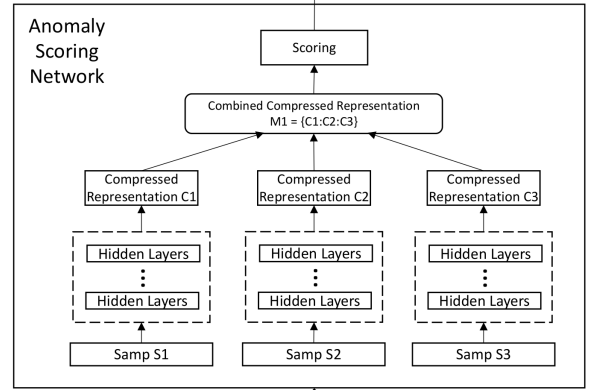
Anomaly Scoring Network

Scoring

Combined Compressed Representation
M1 = {C1:C2:C3}

Compressed Representation C1

Compressed Representation C2

Compressed Representation C3

Hidden Layers
⋮
Hidden Layers

Hidden Layers
⋮
Hidden Layers

Hidden Layers
⋮
Hidden Layers

Samp S1

Samp S2

Samp S3